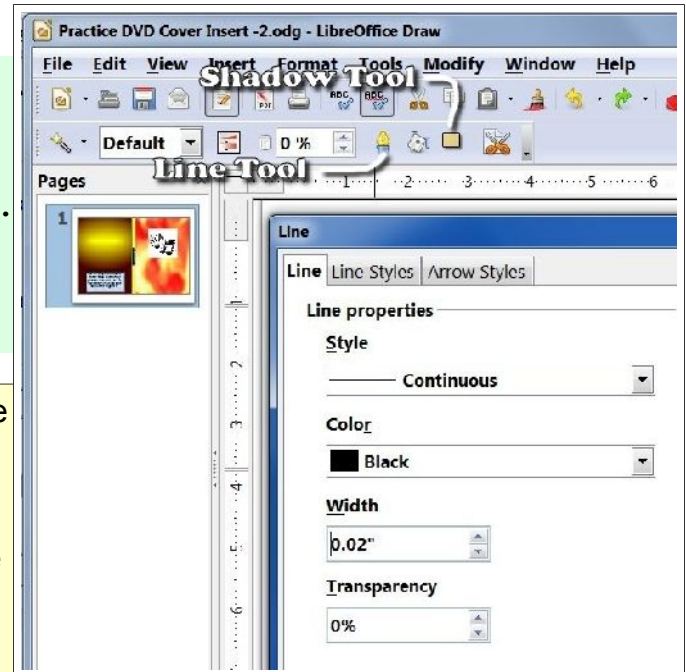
Practice DVD Cover Insert -2.odg - LibreOffice Draw

File Edit View Insert Format Tools Modify Window Help

Shadow Tool

Default 0 %

Line Tool

Pages

1

1 2 3 4 5 6

Line

Line Line Styles Arrow Styles

Line properties

Style

Continuous

Color

Black

Width

0.02"

Transparency

0%